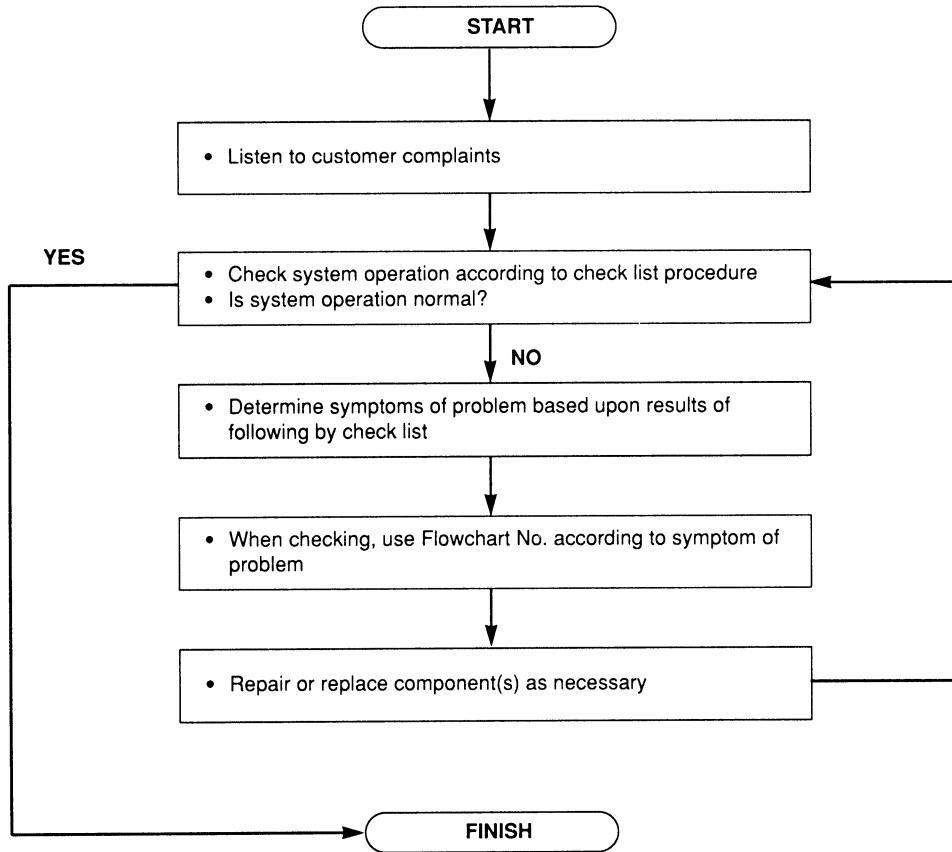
START

• Listen to customer complaints

YES

• Check system operation according to check list procedure
• Is system operation normal?

NO

• Determine symptoms of problem based upon results of following by check list

• When checking, use Flowchart No. according to symptom of problem

• Repair or replace component(s) as necessary

FINISH